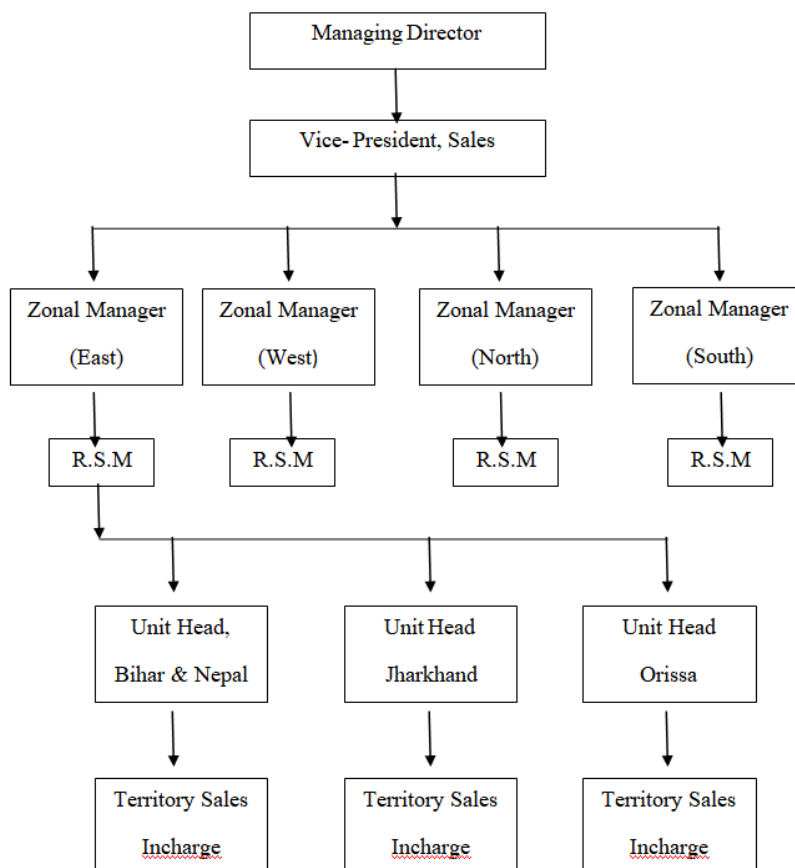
Managing Director

Vice- President, Sales

Zonal Manager (East)

Zonal Manager (West)

Zonal Manager (North)

Zonal Manager (South)

R.S.M

R.S.M

R.S.M

R.S.M

Unit Head, Bihar & Nepal

Unit Head Jharkhand

Unit Head Orissa

Territory Sales Incharge

Territory Sales Incharge

Territory Sales Incharge